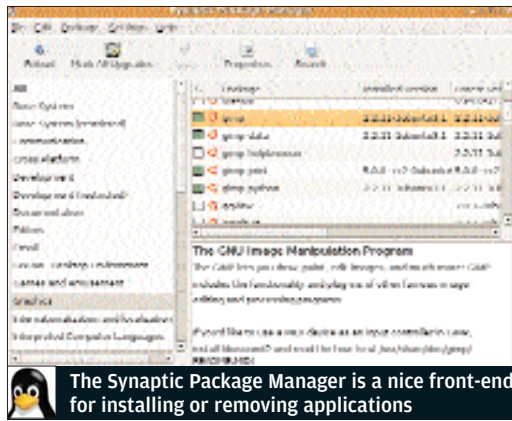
File Edit Package Settings Help

Reload Mark All Upgrades Properties Search

All
Base System
Base System (restricted)
Communication
Cross Platform
Development
Development (restricted)
Documentation
Editors
Email
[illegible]
Games and Amusement
Graphics
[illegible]
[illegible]

S Package Installed Version Latest Version
gimp 2.2.11-0ubuntu1.1 2.2.11-0ubuntu1.1
gimp-data 2.2.11-0ubuntu1.1 2.2.11-0ubuntu1.1
gimp-helpbrowser 2.2.11-0ubuntu1.1
gimp-print
gimp-python 2.2.11-0ubuntu1.1 2.2.11-0ubuntu1.1

The GNU Image Manipulation Program
The GIMP lets you draw, paint, edit images, and much more! GIMP includes the functionality used by other image editing and processing programs.

If you'd like to use a Wacom device as an input controller, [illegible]

The Synaptic Package Manager is a nice front-end for installing or removing applications